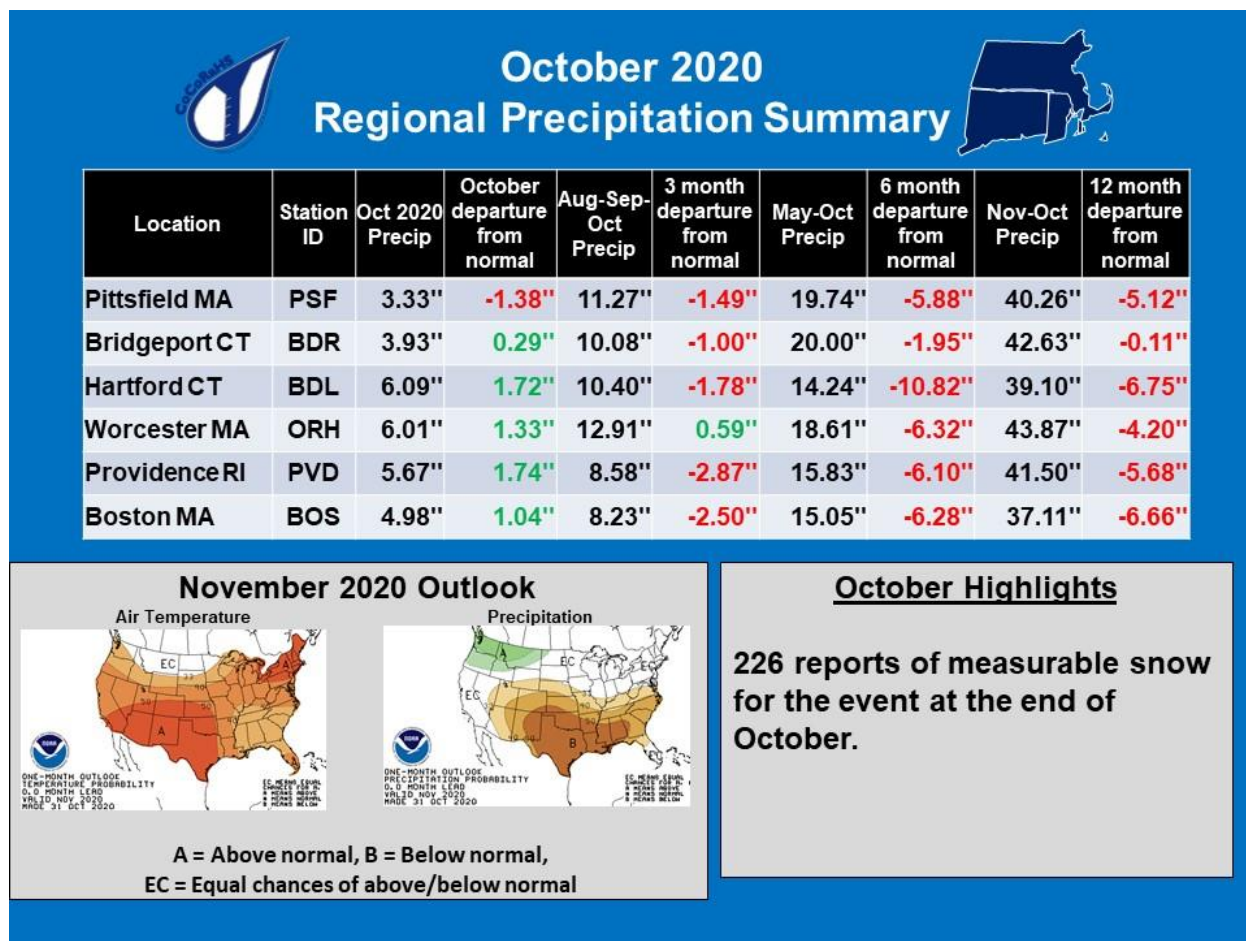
CoCoRaHS

October 2020
Regional Precipitation Summary

| Location | Station ID | Oct 2020 Precip | October departure from normal | Aug-Sep-Oct Precip | 3 month departure from normal | May-Oct Precip | 6 month departure from normal | Nov-Oct Precip | 12 month departure from normal |
|---|---|---|---|---|---|---|---|---|---|
| Pittsfield MA | PSF | 3.33" | -1.38" | 11.27" | -1.49" | 19.74" | -5.88" | 40.26" | -5.12" |
| Bridgeport CT | BDR | 3.93" | 0.29" | 10.08" | -1.00" | 20.00" | -1.95" | 42.63" | -0.11" |
| Hartford CT | BDL | 6.09" | 1.72" | 10.40" | -1.78" | 14.24" | -10.82" | 39.10" | -6.75" |
| Worcester MA | ORH | 6.01" | 1.33" | 12.91" | 0.59" | 18.61" | -6.32" | 43.87" | -4.20" |
| Providence RI | PVD | 5.67" | 1.74" | 8.58" | -2.87" | 15.83" | -6.10" | 41.50" | -5.68" |
| Boston MA | BOS | 4.98" | 1.04" | 8.23" | -2.50" | 15.05" | -6.28" | 37.11" | -6.66" |

November 2020 Outlook

Air Temperature

EC
A
A

NOAA
ONE-MONTH OUTLOOK
TEMPERATURE PROBABILITY
0.0 MONTH LEAD
VALID NOV 2020
MADE 31 OCT 2020

EC MEANS EQUAL CHANCES FOR A, N, B
A MEANS ABOVE
N MEANS NORMAL
B MEANS BELOW

Precipitation

A
EC
EC
B

NOAA
ONE-MONTH OUTLOOK
PRECIPITATION PROBABILITY
0.0 MONTH LEAD
VALID NOV 2020
MADE 31 OCT 2020

EC MEANS EQUAL CHANCES FOR A, N, B
A MEANS ABOVE
N MEANS NORMAL
B MEANS BELOW

A = Above normal, B = Below normal,
EC = Equal chances of above/below normal

October Highlights

226 reports of measurable snow for the event at the end of October.